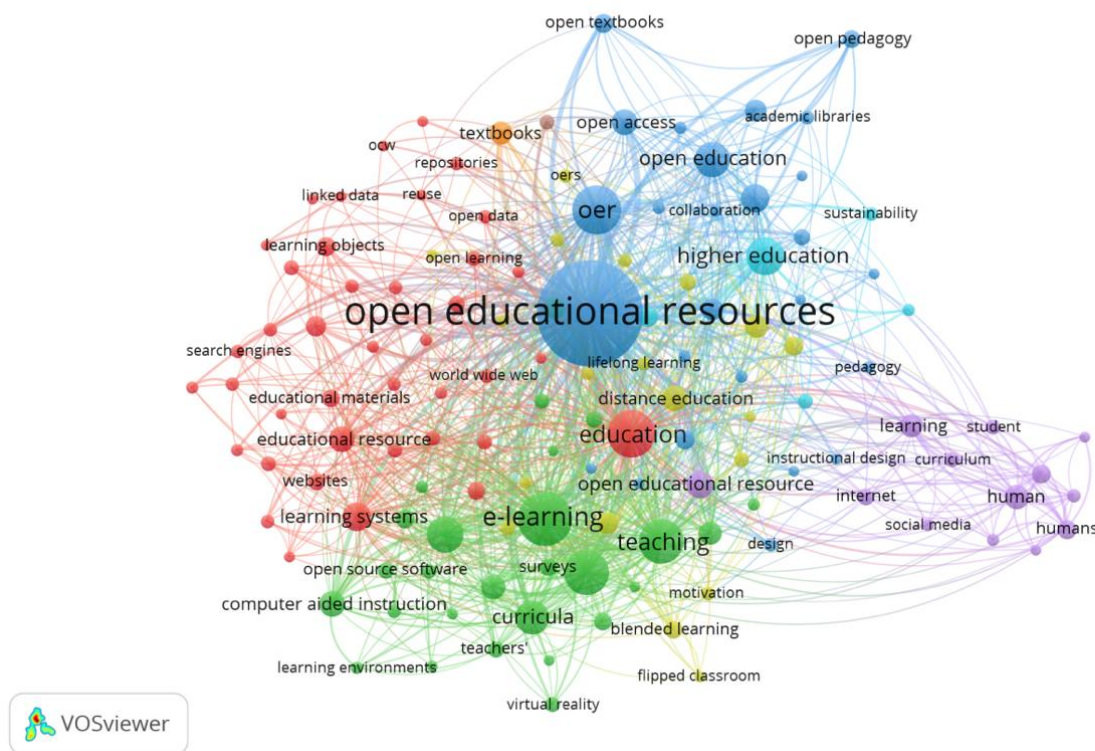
open textbooks
open pedagogy
textbooks
open access
academic libraries
ocw
repositories
open education
oers
linked data
reuse
oer
collaboration
sustainability
open data
learning objects
open learning
higher education
open educational resources
search engines
lifelong learning
pedagogy
world wide web
educational materials
distance education
learning
student
educational resource
education
instructional design
curriculum
websites
open educational resource
internet
human
learning systems
e-learning
social media
humans
teaching
design
open source software
surveys
computer aided instruction
motivation
curricula
blended learning
teachers'
learning environments
flipped classroom
virtual reality
VOSviewer